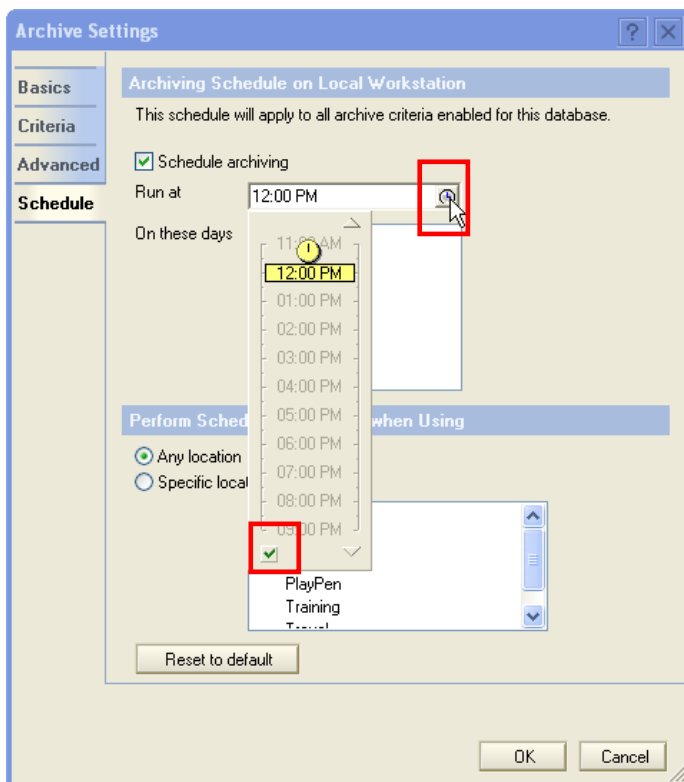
Archive Settings

?

Basics
Criteria
Advanced
Schedule

Archiving Schedule on Local Workstation

This schedule will apply to all archive criteria enabled for this database.

Schedule archiving

Run at 12:00 PM

On these days

11:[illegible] AM
12:00 PM
01:00 PM
02:00 PM
03:00 PM
04:00 PM
05:00 PM
06:00 PM
07:00 PM
08:00 PM
0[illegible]:00 PM

Perform Sched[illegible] when Using

Any location
Specific locat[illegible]

PlayPen
Training
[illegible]

Reset to default

OK
Cancel